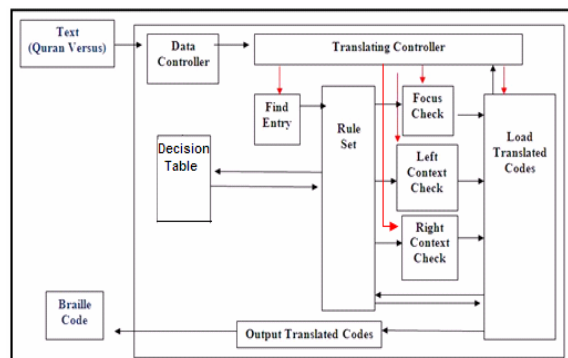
Text
(Quran Versus)

Data
Controller

Translating Controller

Find
Entry

Rule
Set

Focus
Check

Load
Translated
Codes

Decision
Table

Left
Context
Check

Right
Context
Check

Braille
Code

Output Translated Codes